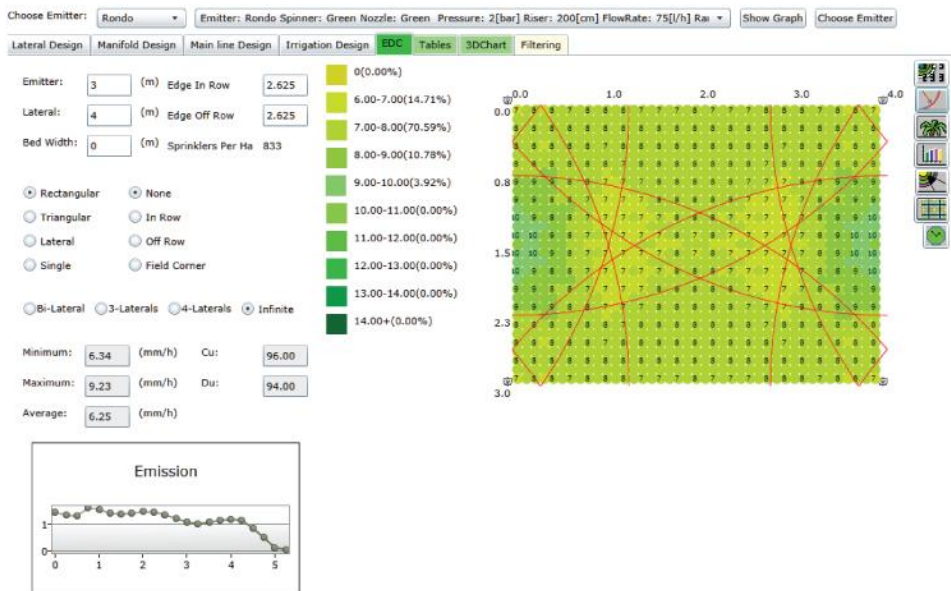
Choose Emitter: Rondo

Emitter: Rondo Spinner: Green Nozzle: Green Pressure: 2[bar] Riser: 200[cm] FlowRate: 75[l/h] Ra

Show Graph

Choose Emitter

Lateral Design | Manifold Design | Main line Design | Irrigation Design | EDC | Tables | 3DChart | Filtering

Emitter: 3 (m) Edge In Row 2.625

Lateral: 4 (m) Edge Off Row 2.625

Bed Width: 0 (m) Sprinklers Per Ha 833

Rectangular
Triangular
Lateral
Single

None
In Row
Off Row
Field Corner

Bi-Lateral 3-Laterals 4-Laterals Infinite

Minimum: 6.34 (mm/h) Cu: 96.00

Maximum: 9.23 (mm/h) Du: 94.00

Average: 6.25 (mm/h)

0(0.00%)
6.00-7.00(14.71%)
7.00-8.00(70.59%)
8.00-9.00(10.78%)
9.00-10.00(3.92%)
10.00-11.00(0.00%)
11.00-12.00(0.00%)
12.00-13.00(0.00%)
13.00-14.00(0.00%)
14.00+(0.00%)

0.0 1.0 2.0 3.0 4.0
0.0
0.8
1.5
2.3
3.0

Emission

1
0
0 1 2 3 4 5